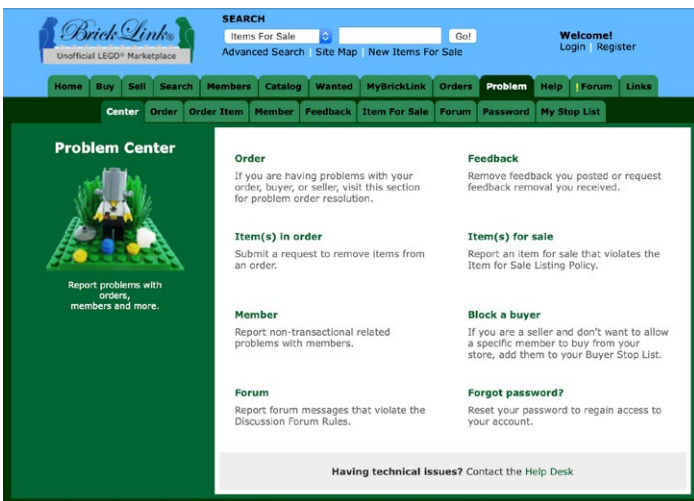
BrickLink
Unofficial LEGO® Marketplace

SEARCH
Items For Sale
Go!
Advanced Search | Site Map | New Items For Sale

Welcome!
Login | Register

Home | Buy | Sell | Search | Members | Catalog | Wanted | MyBrickLink | Orders | Problem | Help | Forum | Links

Center | Order | Order Item | Member | Feedback | Item For Sale | Forum | Password | My Stop List

Problem Center

Report problems with orders, members and more.

Order
If you are having problems with your order, buyer, or seller, visit this section for problem order resolution.

Feedback
Remove feedback you posted or request feedback removal you received.

Item(s) in order
Submit a request to remove items from an order.

Item(s) for sale
Report an item for sale that violates the Item for Sale Listing Policy.

Member
Report non-transactional related problems with members.

Block a buyer
If you are a seller and don't want to allow a specific member to buy from your store, add them to your Buyer Stop List.

Forum
Report forum messages that violate the Discussion Forum Rules.

Forgot password?
Reset your password to regain access to your account.

Having technical issues? Contact the Help Desk